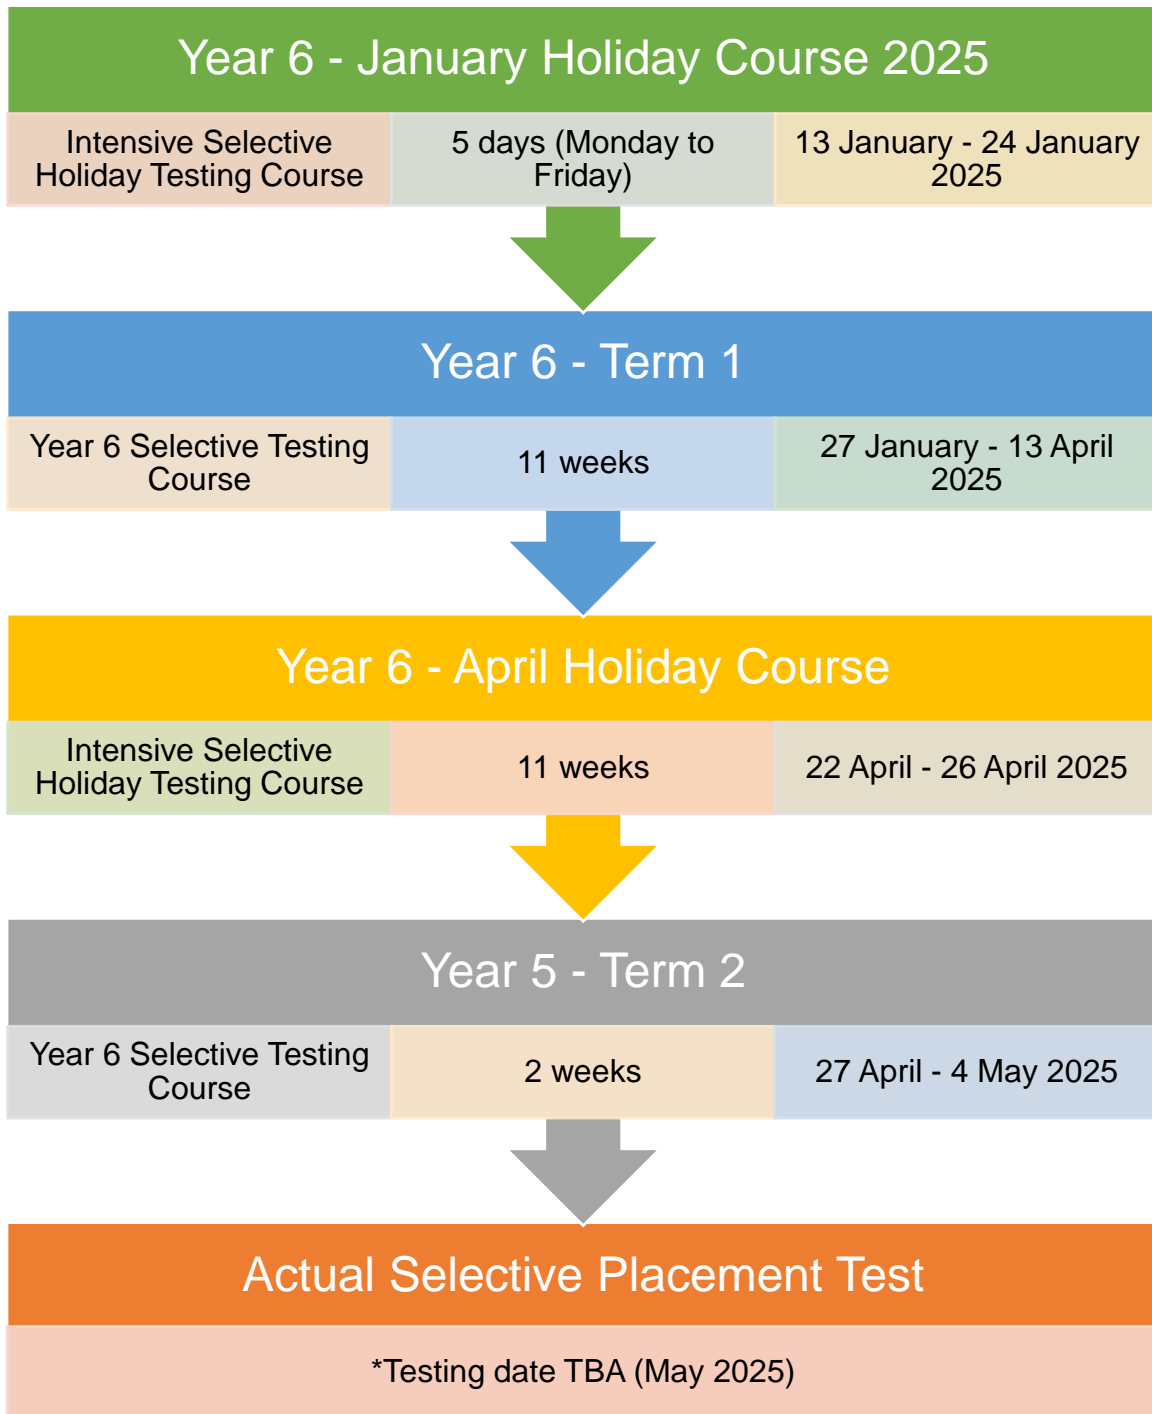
Year 6 - January Holiday Course 2025

| Intensive Selective Holiday Testing Course | 5 days (Monday to Friday) | 13 January - 24 January 2025 |
|---|---|---|

Year 6 - Term 1

| Year 6 Selective Testing Course | 11 weeks | 27 January - 13 April 2025 |
|---|---|---|

Year 6 - April Holiday Course

| Intensive Selective Holiday Testing Course | 11 weeks | 22 April - 26 April 2025 |
|---|---|---|

Year 5 - Term 2

| Year 6 Selective Testing Course | 2 weeks | 27 April - 4 May 2025 |
|---|---|---|

Actual Selective Placement Test

*Testing date TBA (May 2025)